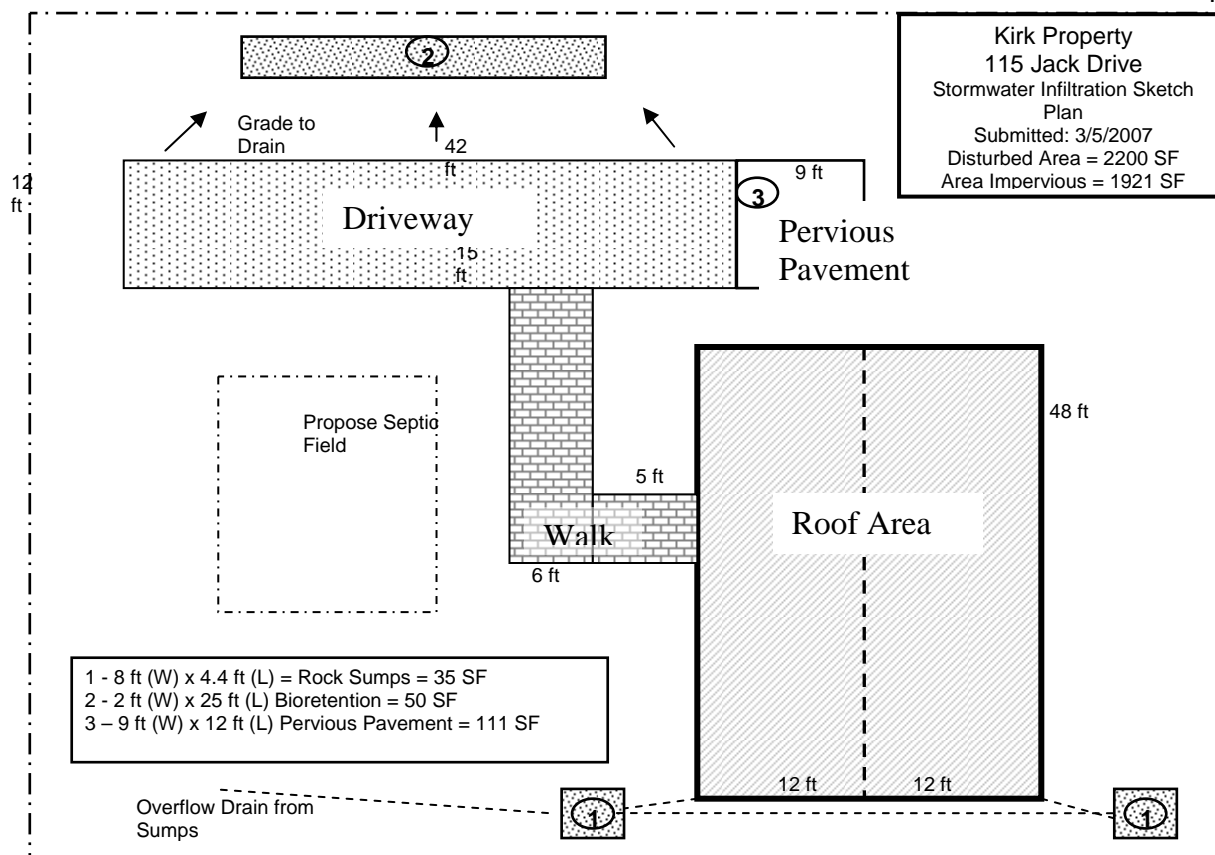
Kirk Property
115 Jack Drive
Stormwater Infiltration Sketch Plan
Submitted: 3/5/2007
Disturbed Area = 2200 SF
Area Impervious = 1921 SF

2

Grade to Drain

42 ft

12 ft

9 ft

3

Driveway

15 ft

Pervious Pavement

Propose Septic Field

48 ft

5 ft

Walk

Roof Area

6 ft

1 - 8 ft (W) x 4.4 ft (L) = Rock Sumps = 35 SF
2 - 2 ft (W) x 25 ft (L) Bioretention = 50 SF
3 – 9 ft (W) x 12 ft (L) Pervious Pavement = 111 SF

12 ft

12 ft

Overflow Drain from Sumps

1

1